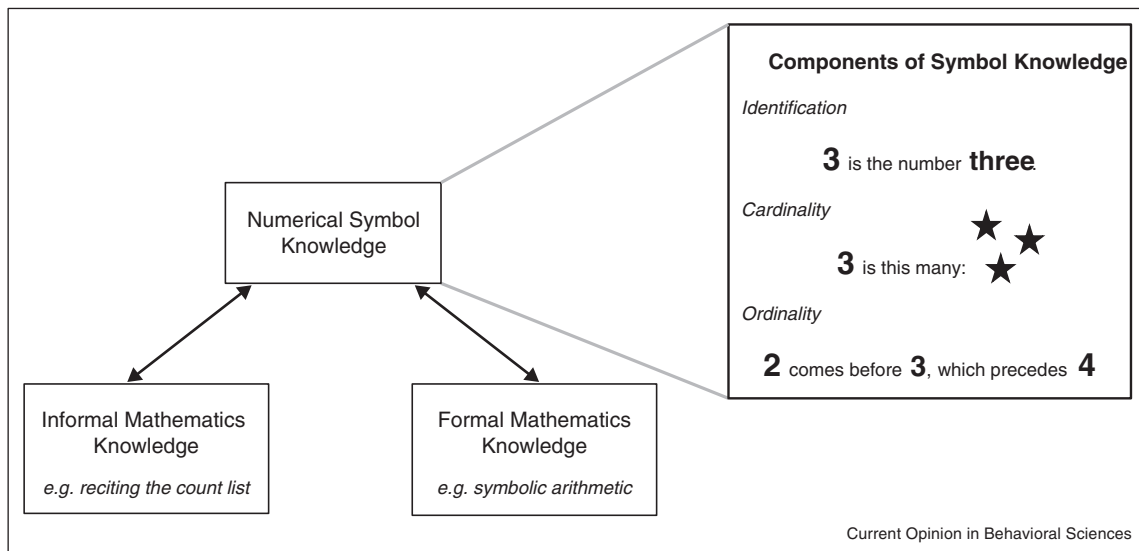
Numerical Symbol Knowledge

Informal Mathematics Knowledge

e.g. reciting the count list

Formal Mathematics Knowledge

e.g. symbolic arithmetic

Components of Symbol Knowledge

Identification

3 is the number three.

Cardinality

3 is this many:

Ordinality

2 comes before 3, which precedes 4

Current Opinion in Behavioral Sciences